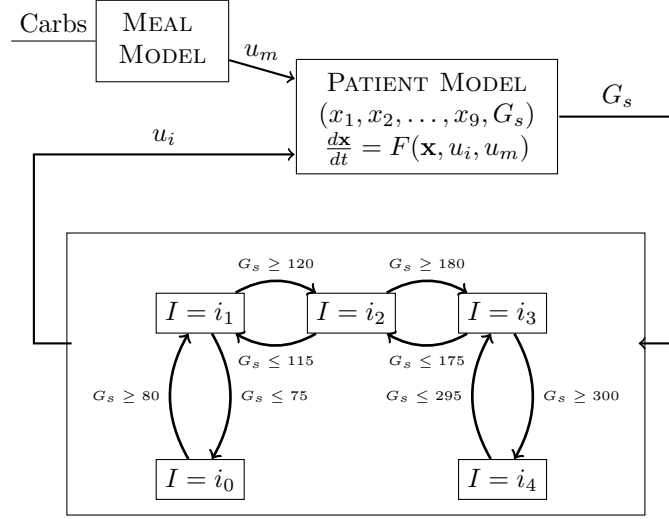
Carbs

Meal Model

$u_m$

Patient Model
$(x_1, x_2, \ldots, x_9, G_s)$
$\frac{d\mathbf{x}}{dt} = F(\mathbf{x}, u_i, u_m)$

$G_s$

$u_i$

$G_s \geq 120$

$G_s \geq 180$

$I = i_1$

$I = i_2$

$I = i_3$

$G_s \leq 115$

$G_s \leq 175$

$G_s \geq 80$

$G_s \leq 75$

$G_s \leq 295$

$G_s \geq 300$

$I = i_0$

$I = i_4$